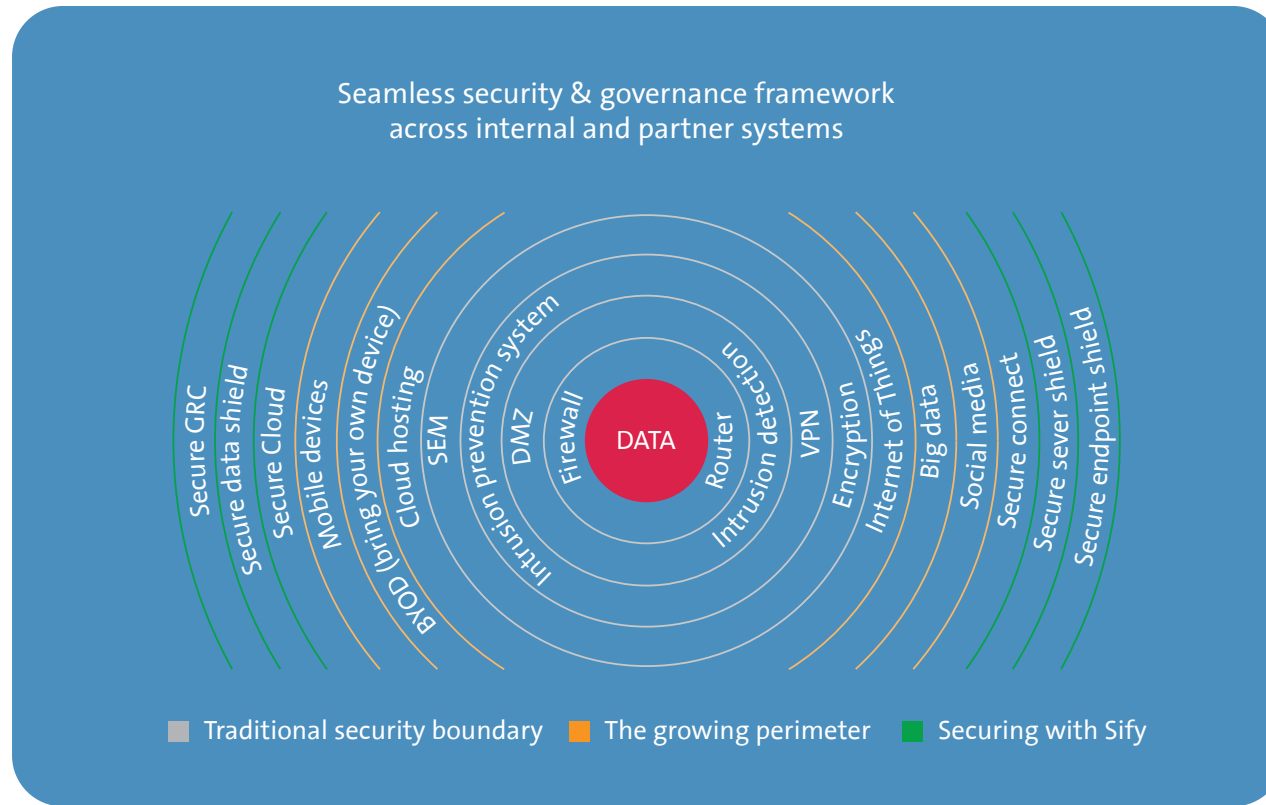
Seamless security & governance framework across internal and partner systems

Secure GRC
Secure data shield
Secure Cloud
Mobile devices
BYOD (bring your own device)
Cloud hosting
SEM
Intrusion prevention system
DMZ
Firewall
DATA
Router
Intrusion detection
VPN
Encryption
Internet of Things
Big data
Social media
Secure connect
Secure sever shield
Secure endpoint shield

Traditional security boundary
The growing perimeter
Securing with Sify